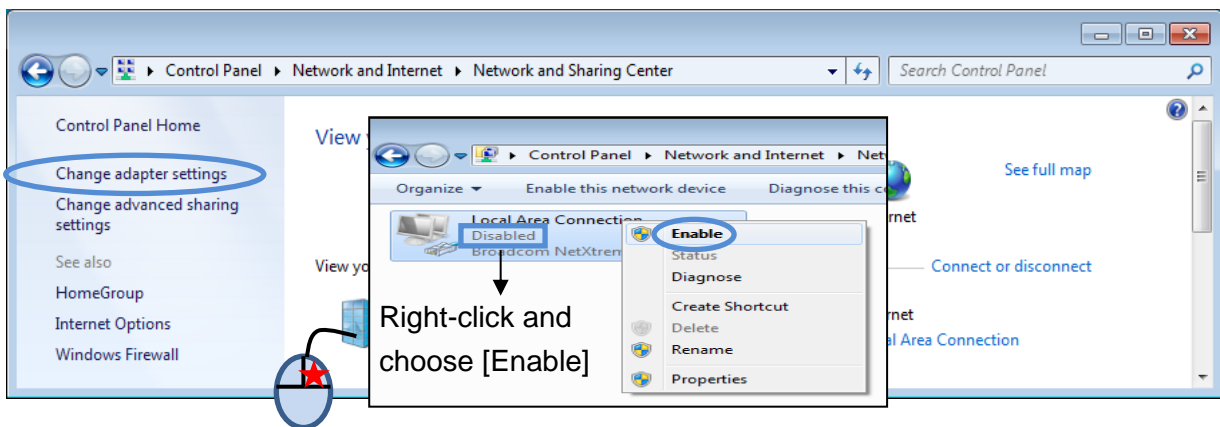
Control Panel ▸ Network and Internet ▸ Network and Sharing Center

Search Control Panel

Control Panel Home

Change adapter settings

Change advanced sharing settings

See also

HomeGroup

Internet Options

Windows Firewall

View y

View yo

See full map

rnet

Connect or disconnect

rnet

al Area Connection

Control Panel ▸ Network and Internet ▸ Net

Organize ▾ Enable this network device Diagnose this c

Local Area Connection

Disabled

Broadcom NetXtrem

Enable

Status

Diagnose

Create Shortcut

Delete

Rename

Properties

Right-click and choose [Enable]